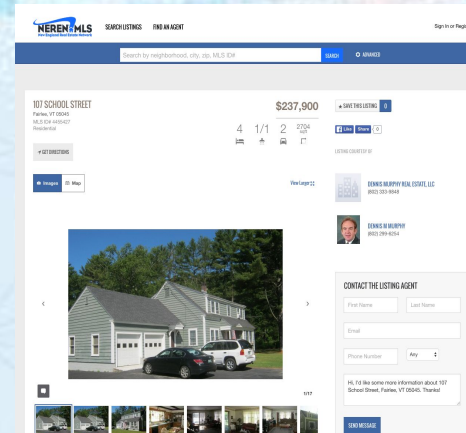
NEREN MLS
New England Real Estate Network

SEARCH LISTINGS FIND AN AGENT

Sign In or Regi

Search by neighborhood, city, zip, MLS ID#

SEARCH

ADVANCED

107 SCHOOL STREET
Fairfax, VT 05045
MLS ID# 4485427
Residential

$237,900

4 1/1 2 2704 sqft

GET DIRECTIONS

Images Map

View Larger

1/17

SAVE THIS LISTING 0

Like Share 0

LISTING COURTESY OF

DENNIS MURPHY REAL ESTATE, LLC
(802) 333-9648

DENNIS M MURPHY
(802) 299-6254

CONTACT THE LISTING AGENT

First Name

Last Name

Email

Phone Number

Any

Hi, I'd like some more information about 107 School Street, Fairlee, VT 05045. Thanks!

SEND MESSAGE